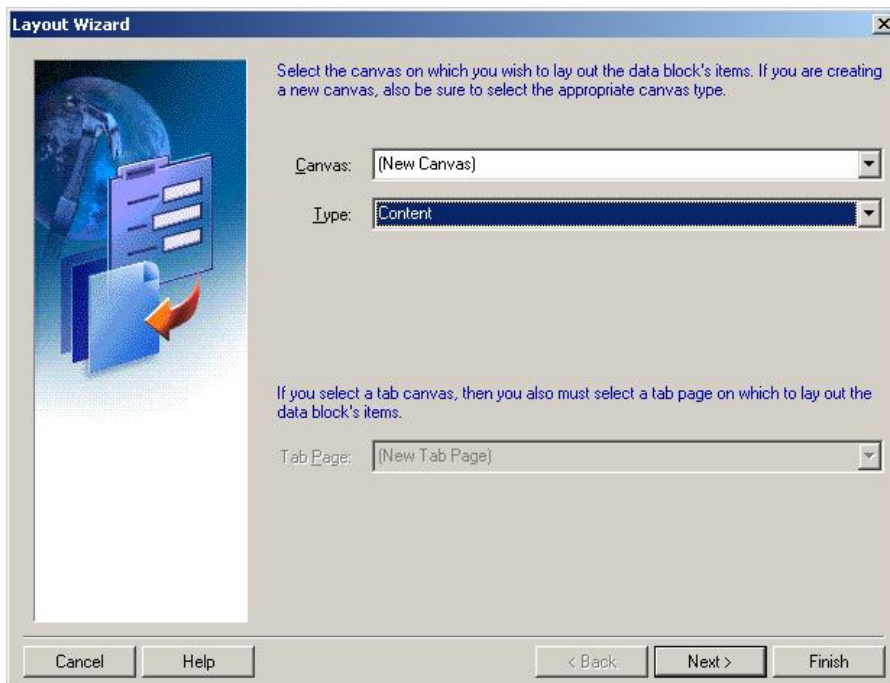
Layout Wizard

Select the canvas on which you wish to lay out the data block's items. If you are creating a new canvas, also be sure to select the appropriate canvas type.

Canvas: (New Canvas)

Type: Content

If you select a tab canvas, then you also must select a tab page on which to lay out the data block's items.

Tab Page: (New Tab Page)

Cancel | Help | < Back | Next > | Finish